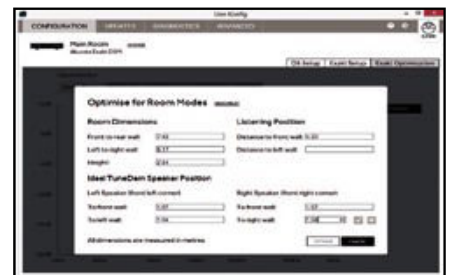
User Config

CONFIGURATION UPDATES DIAGNOSTICS ADVANCED

Main Room
AcoustoDub DSP

DS Setup Excel Setup Room Optimisation

Optimise for Room Modes

Room Dimensions

Front to rear wall 7.42

Left to right wall 5.17

Height 2.34

Listening Position

Distance to front wall 3.20

Distance to left wall

Ideal TuneDem Speaker Position

Left Speaker (front left corner)

To front wall 1.37

To left wall 1.14

Right Speaker (front right corner)

To front wall 1.37

To right wall 1.14

All dimensions are measured in metres

Cancel Done